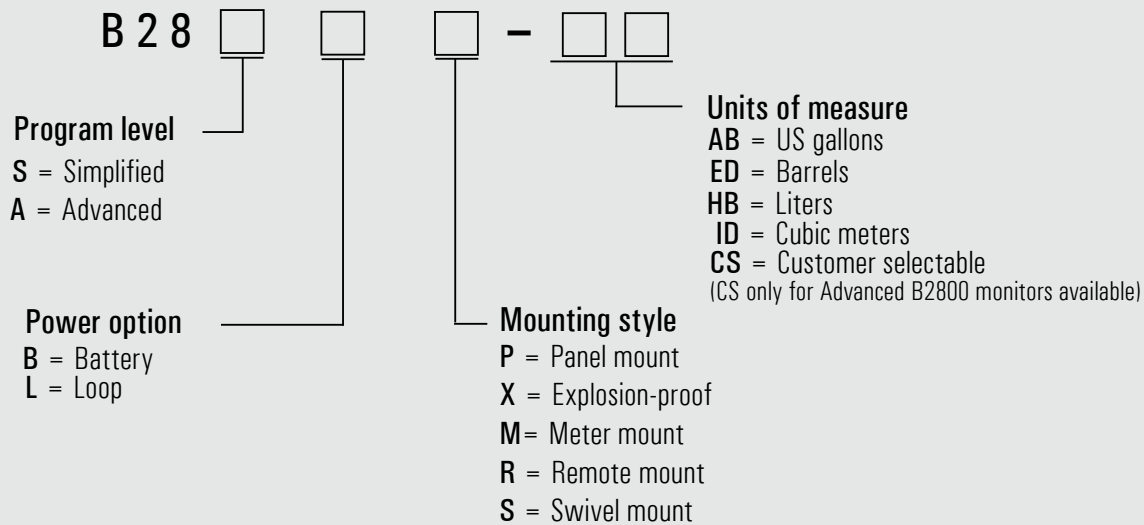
B 2 8 □ □ □ – □□

Units of measure
AB = US gallons
ED = Barrels
HB = Liters
ID = Cubic meters
CS = Customer selectable
(CS only for Advanced B2800 monitors available)

Program level
S = Simplified
A = Advanced

Power option
B = Battery
L = Loop

Mounting style
P = Panel mount
X = Explosion-proof
M= Meter mount
R = Remote mount
S = Swivel mount